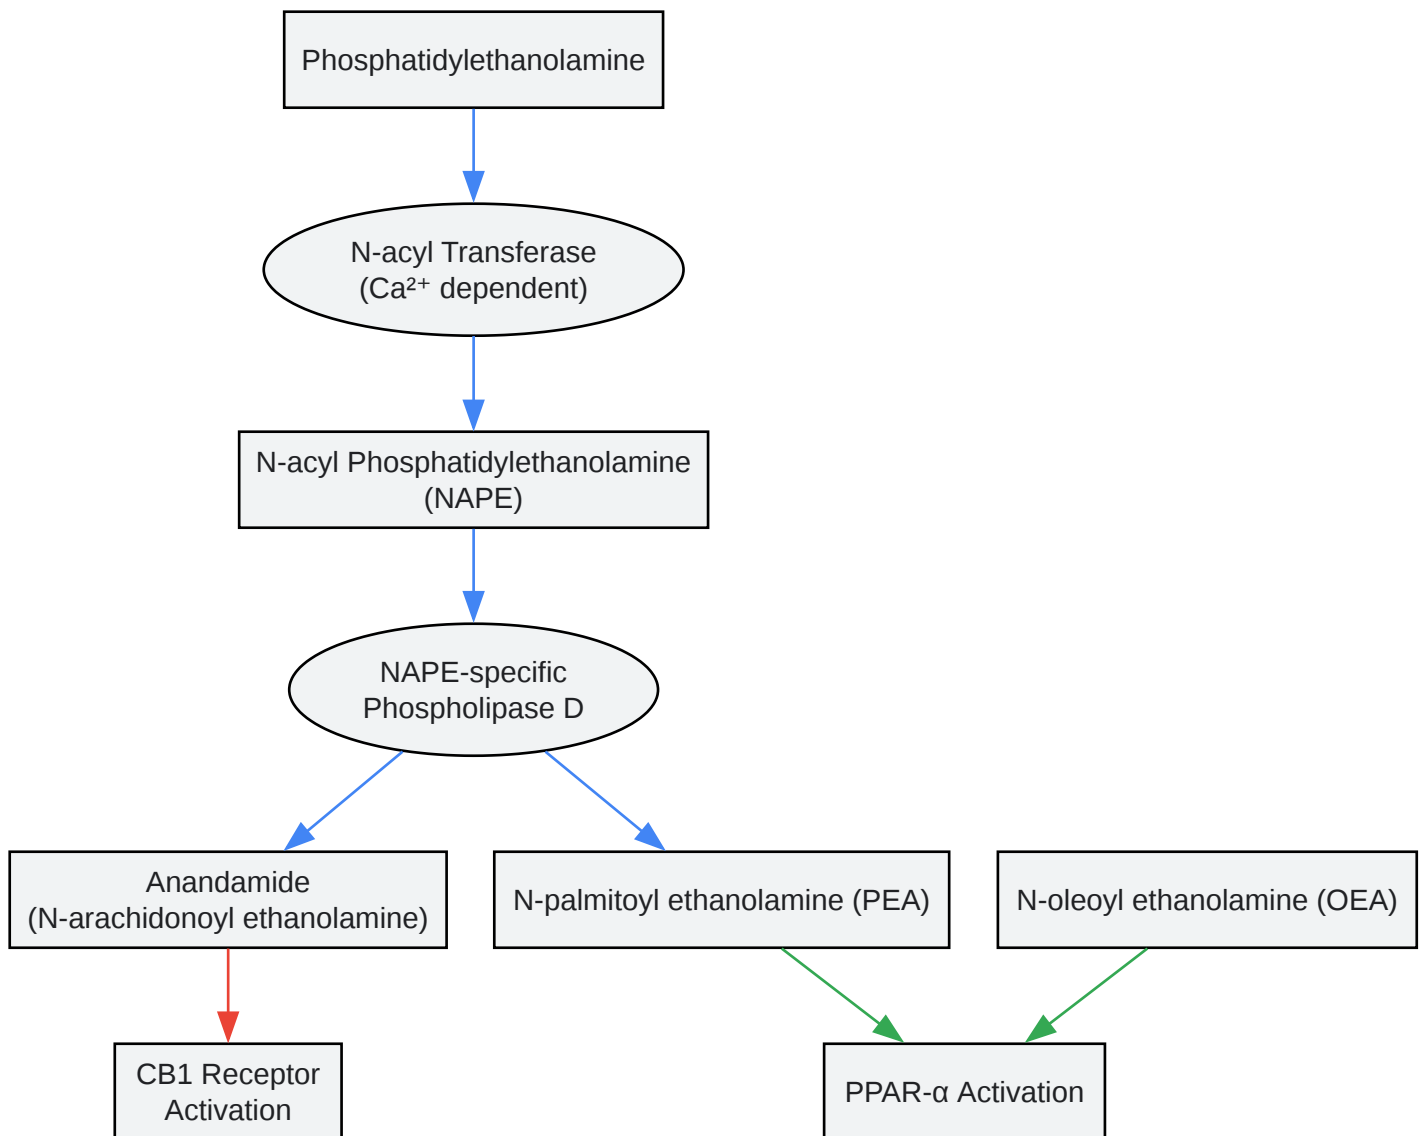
Phosphatidylethanolamine

N-acyl Transferase
($Ca^{2+}$ dependent)

N-acyl Phosphatidylethanolamine
(NAPE)

NAPE-specific
Phospholipase D

Anandamide
(N-arachidonoyl ethanolamine)

N-palmitoyl ethanolamine (PEA)

N-oleoyl ethanolamine (OEA)

CB1 Receptor
Activation

PPAR-α Activation